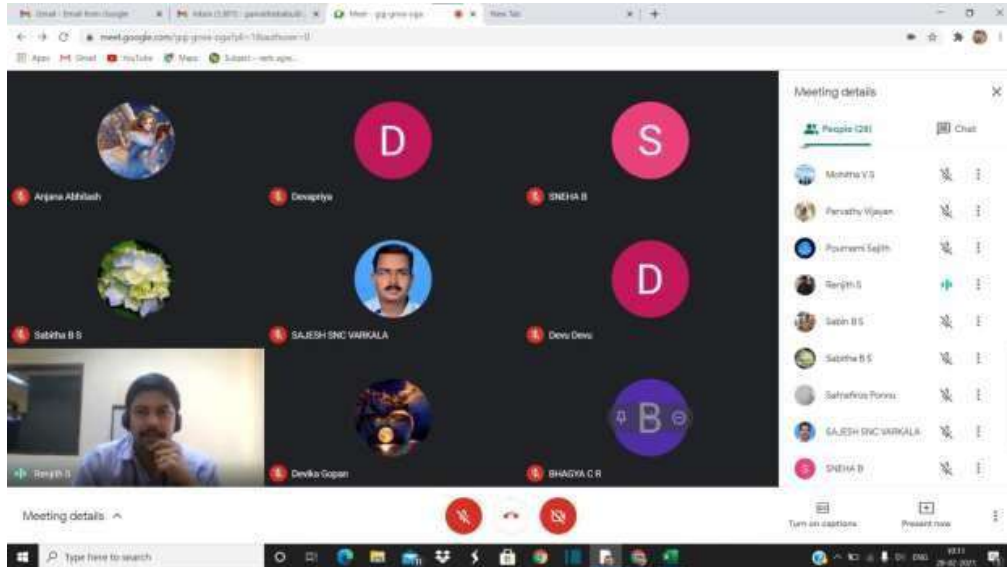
Gmail - Email from Google | Inbox (1,971) - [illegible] | Meet - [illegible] | New Tab

meet.google.com/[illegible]

Apps Gmail YouTube Maps Subject - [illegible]

D
S
Anjana Abhilash
Devapriya
SNEHA B
D
Sabitha B S
SAJESH SNC VARKALA
Devu Devu
B
Renjith S
Devika Gopan
BHAGYA C R

Meeting details
People (28)
Chat
Monisha V S
Parvathy Vijayan
Pournami Sajith
Renjith S
Sabin B S
Sabitha B S
Sathafinia Ponnu
SAJESH SNC VARKALA
SNEHA B

Meeting details

Turn on captions
Present now

Type here to search
ENG
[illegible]